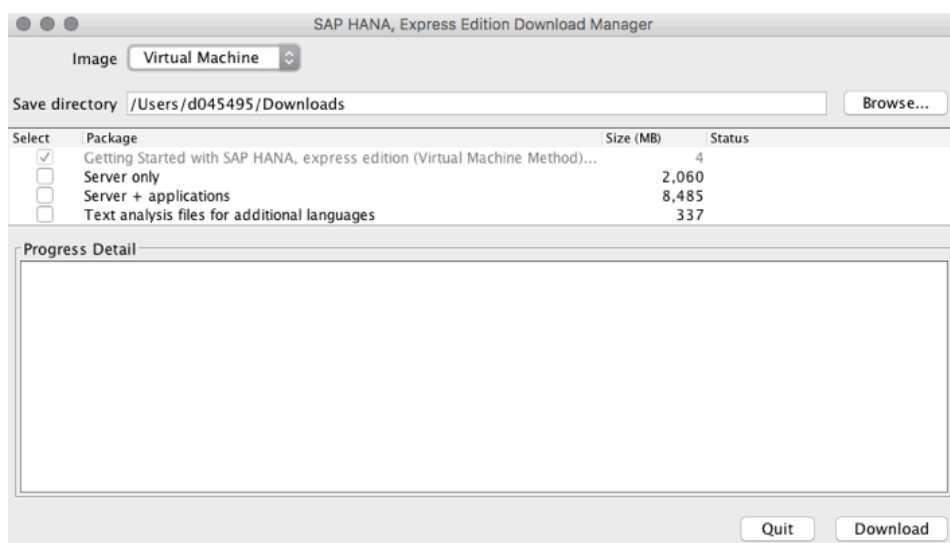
SAP HANA, Express Edition Download Manager

Image Virtual Machine

Save directory /Users/d045495/Downloads Browse...

| Select | Package | Size (MB) | Status |
|---|---|---|---|
| ✓ | Getting Started with SAP HANA, express edition (Virtual Machine Method)... | 4 | |
| | Server only | 2,060 | |
| | Server + applications | 8,485 | |
| | Text analysis files for additional languages | 337 | |

Progress Detail

Quit Download